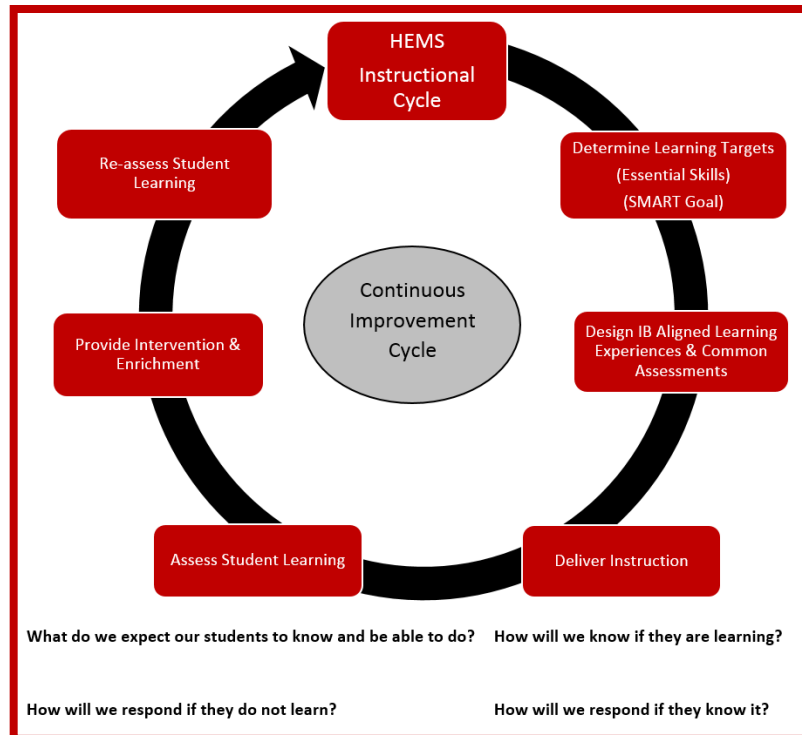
HEMS
Instructional Cycle

Determine Learning Targets (Essential Skills) (SMART Goal)

Design IB Aligned Learning Experiences & Common Assessments

Deliver Instruction

Assess Student Learning

Provide Intervention & Enrichment

Re-assess Student Learning

Continuous Improvement Cycle

What do we expect our students to know and be able to do?

How will we know if they are learning?

How will we respond if they do not learn?

How will we respond if they know it?